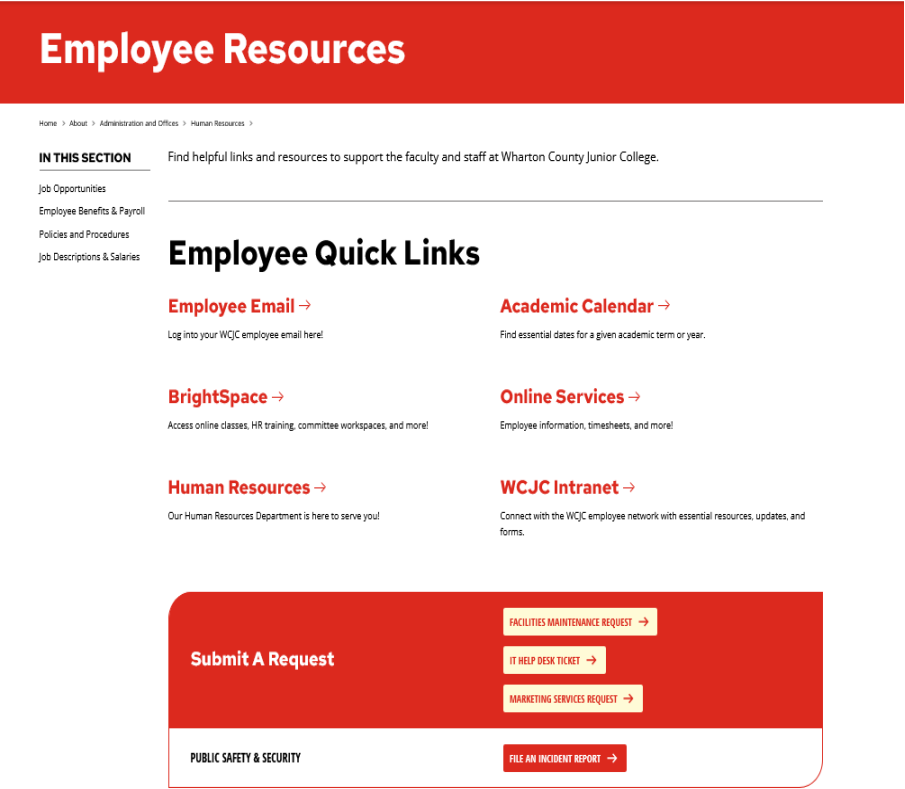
Employee Resources

Home > About > Administration and Offices > Human Resources >

IN THIS SECTION

Job Opportunities

Employee Benefits & Payroll

Policies and Procedures

Job Descriptions & Salaries

Find helpful links and resources to support the faculty and staff at Wharton County Junior College.

Employee Quick Links

Employee Email →

Log into your WCJC employee email here!

Academic Calendar →

Find essential dates for a given academic term or year.

BrightSpace →

Access online classes, HR training, committee workspaces, and more!

Online Services →

Employee information, timesheets, and more!

Human Resources →

Our Human Resources Department is here to serve you!

WCJC Intranet →

Connect with the WCJC employee network with essential resources, updates, and forms.

Submit A Request

FACILITIES MAINTENANCE REQUEST →

IT HELP DESK TICKET →

MARKETING SERVICES REQUEST →

PUBLIC SAFETY & SECURITY

FILE AN INCIDENT REPORT →